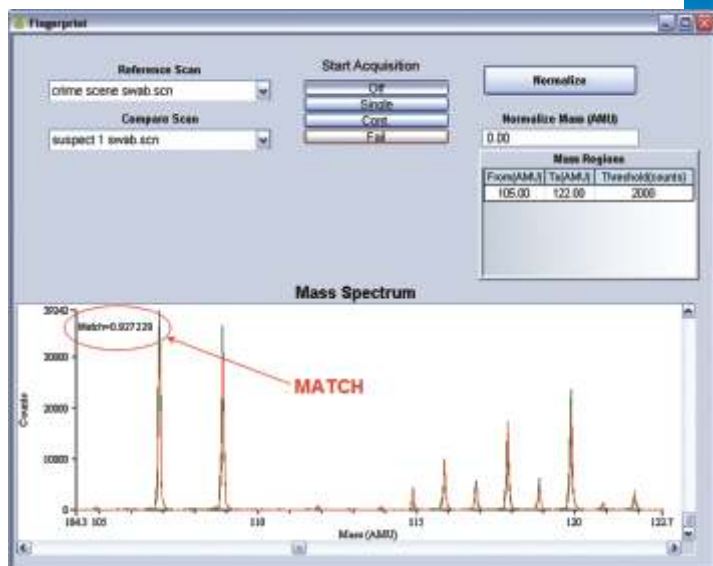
Fingerprint

Reference Scan
crime scene swab.scn

Compare Scan
suspect 1 swab.scn

Start Acquisition
Off
Single
Cont
Fail

Normalize

Normalize Mass (AMU)
0.00

Mass Regions

| From(AMU) | To(AMU) | Threshold(counts) |
|---|---|---|
| 105.00 | 122.00 | 2000 |

Mass Spectrum

Match=0.927229

MATCH

30342
20000
20000
10000
0

Counts

104.3 105 110 115 120 122.7

Mass (AMU)